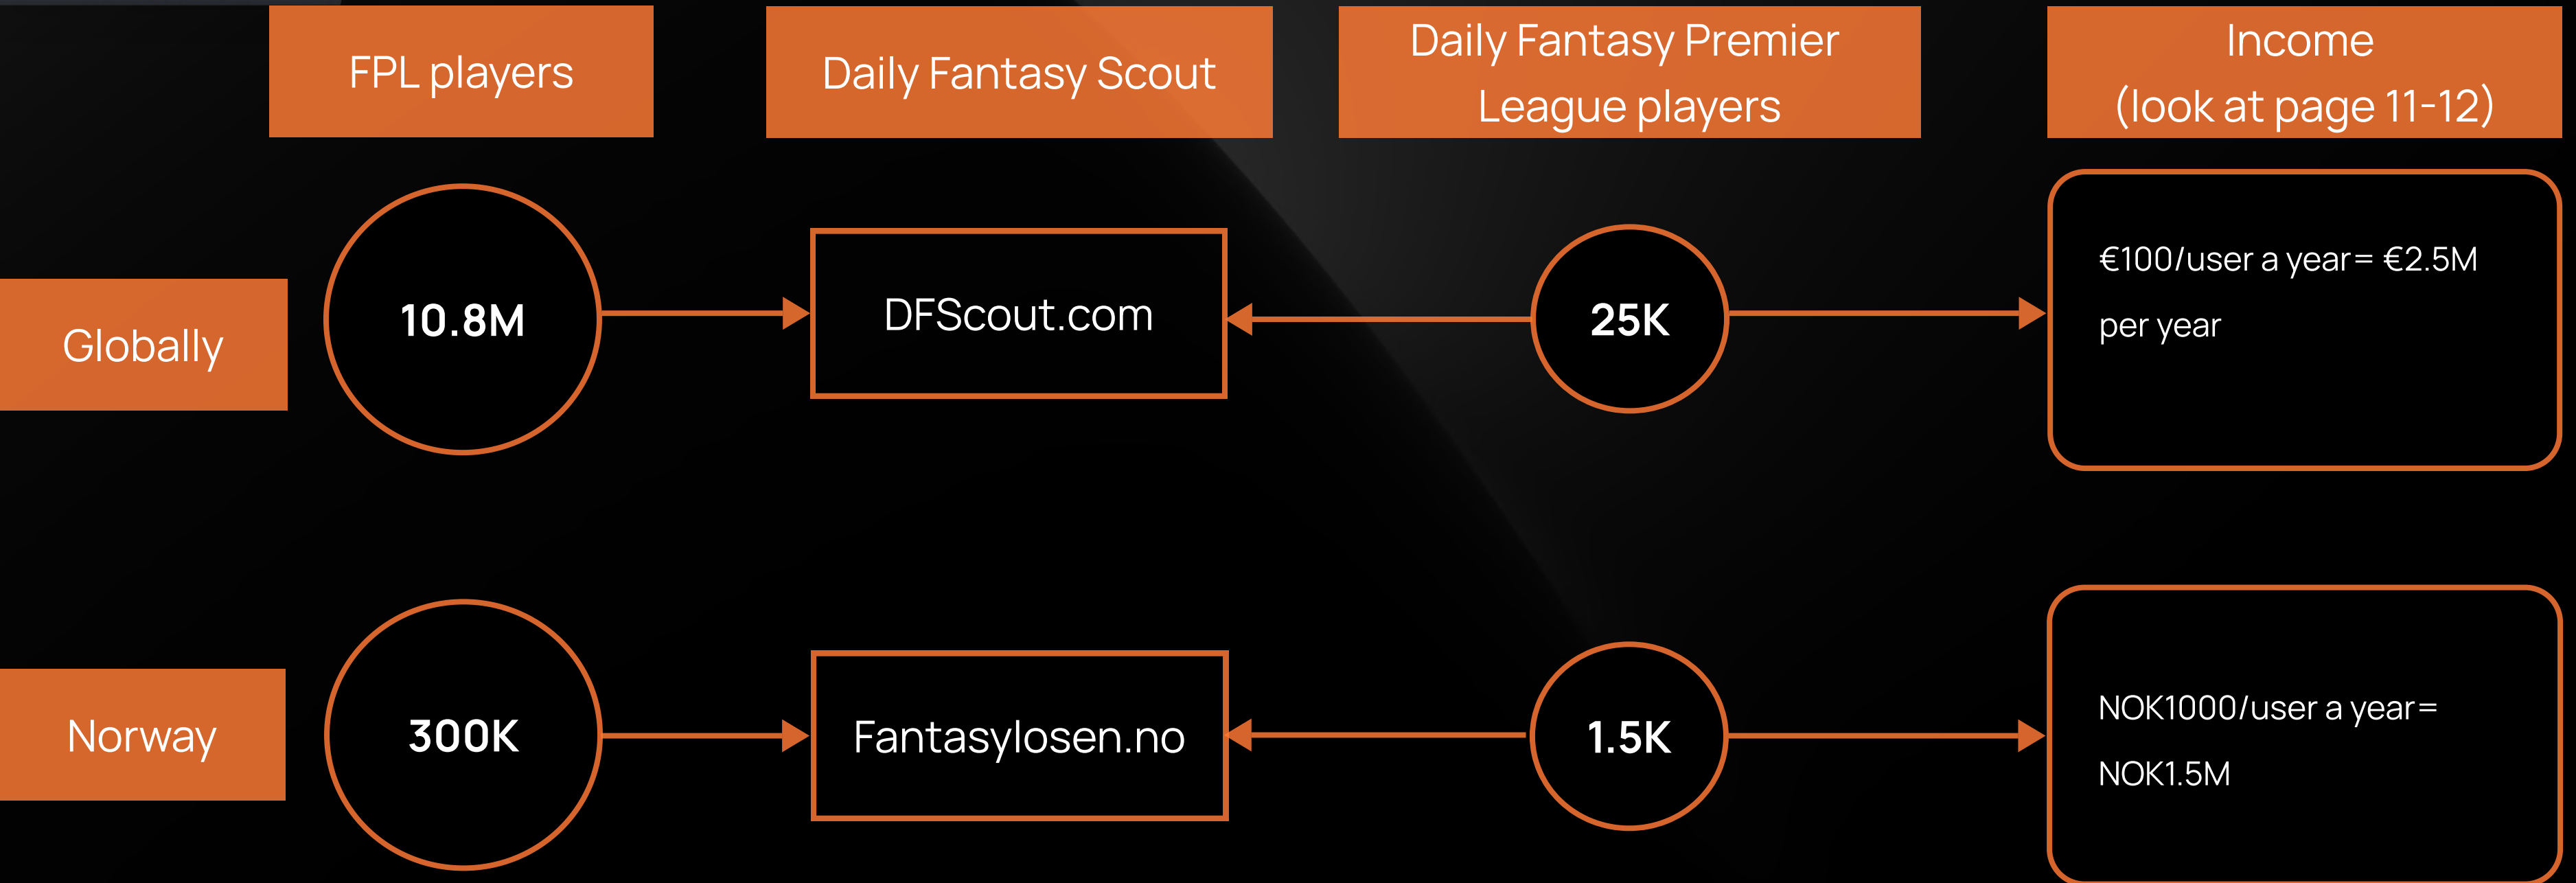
FPL players

Daily Fantasy Scout

Daily Fantasy Premier League players

Income (look at page 11-12)

Globally

10.8M

DFScout.com

25K

€100/user a year= €2.5M per year

Norway

300K

Fantasylosen.no

1.5K

NOK1000/user a year= NOK1.5M